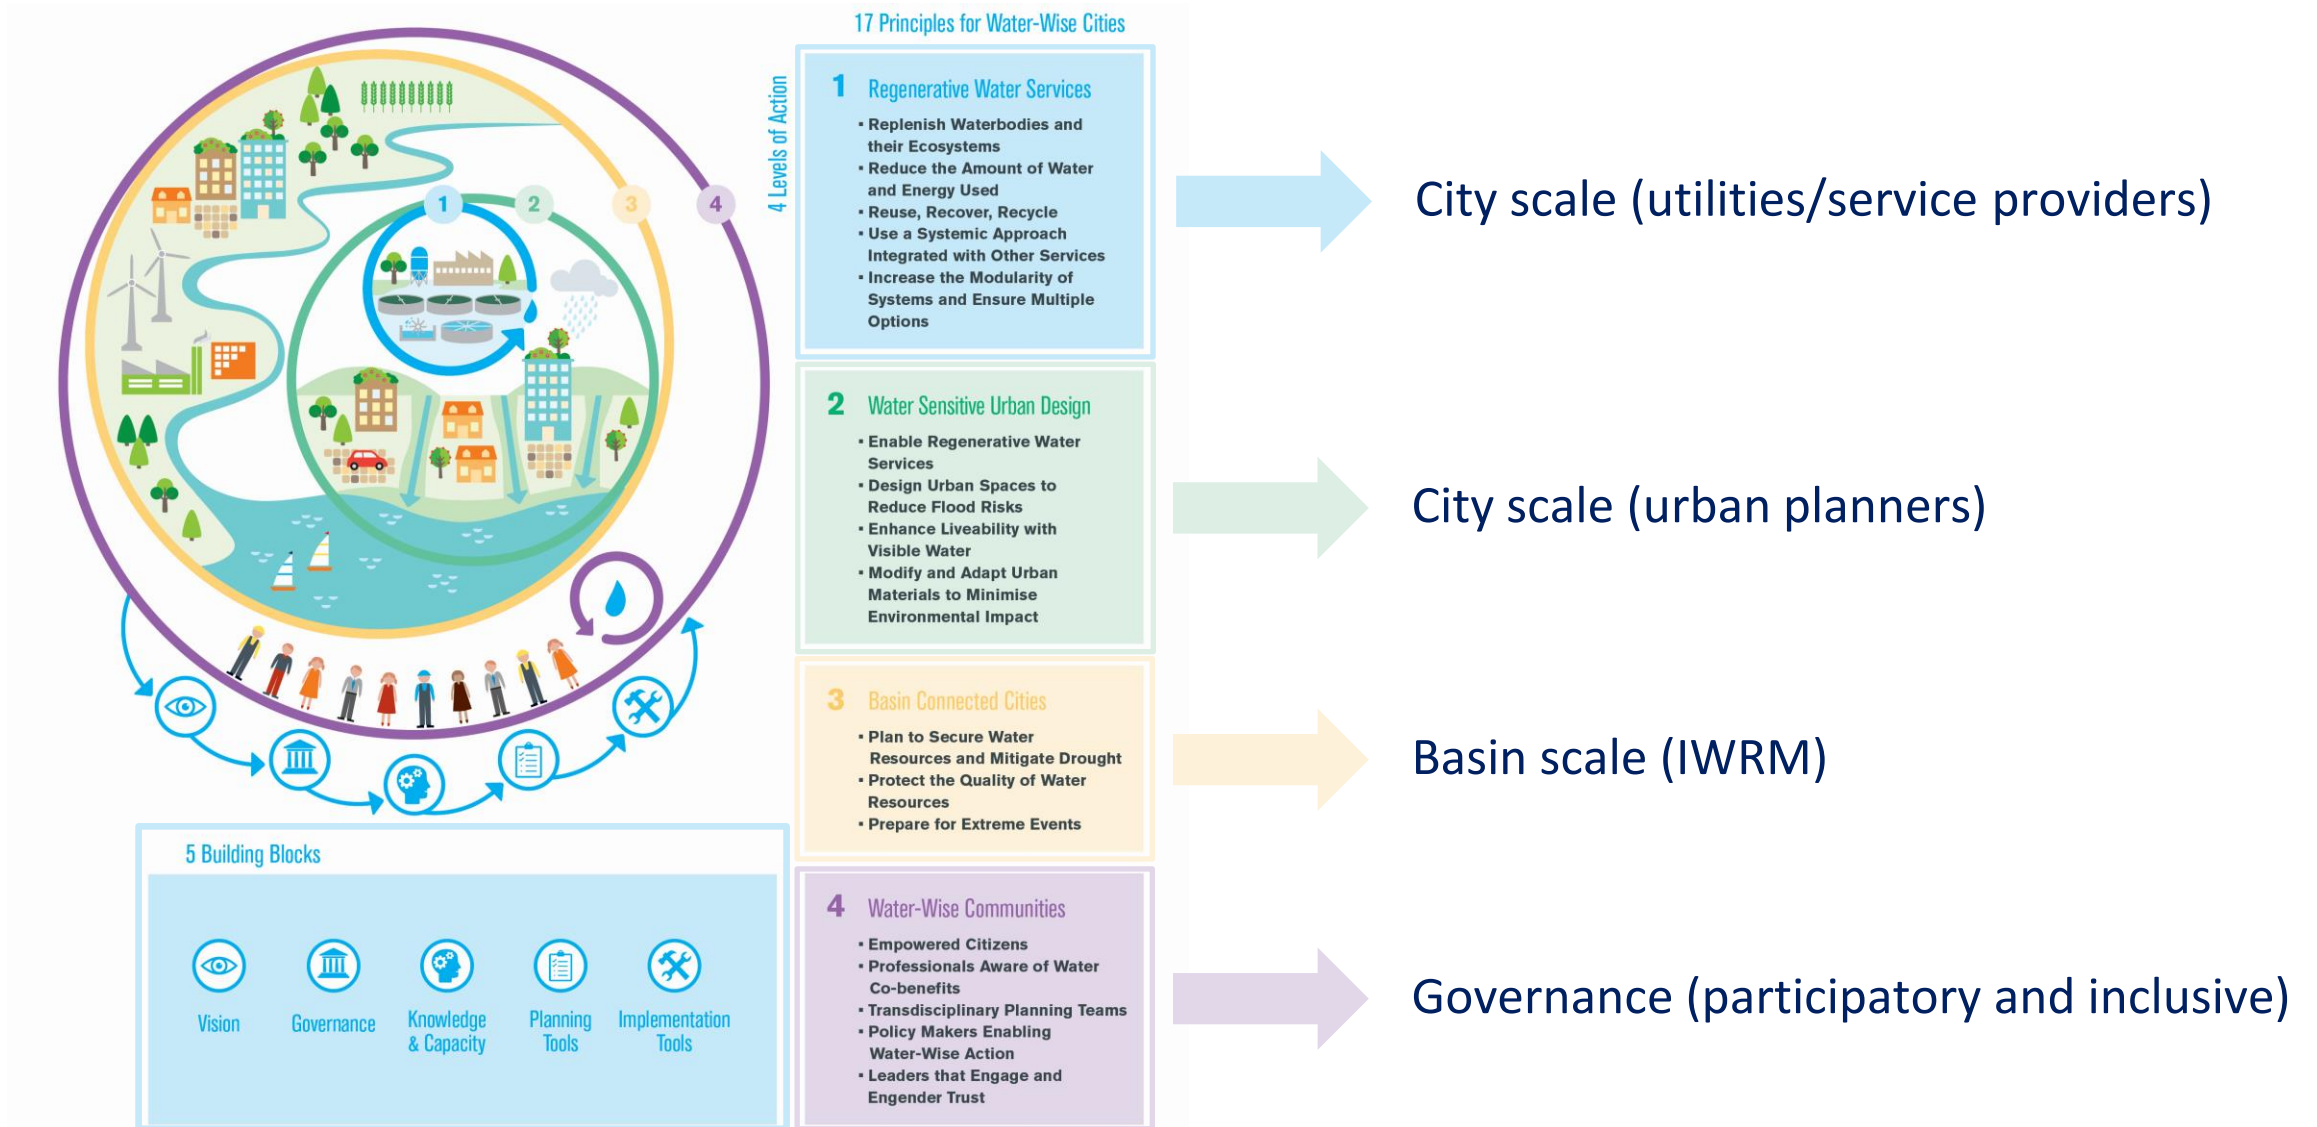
1 2 3 4

4 Levels of Action

17 Principles for Water-Wise Cities

1 Regenerative Water Services
• Replenish Waterbodies and their Ecosystems
• Reduce the Amount of Water and Energy Used
• Reuse, Recover, Recycle
• Use a Systemic Approach Integrated with Other Services
• Increase the Modularity of Systems and Ensure Multiple Options

City scale (utilities/service providers)

2 Water Sensitive Urban Design
• Enable Regenerative Water Services
• Design Urban Spaces to Reduce Flood Risks
• Enhance Liveability with Visible Water
• Modify and Adapt Urban Materials to Minimise Environmental Impact

City scale (urban planners)

3 Basin Connected Cities
• Plan to Secure Water Resources and Mitigate Drought
• Protect the Quality of Water Resources
• Prepare for Extreme Events

Basin scale (IWRM)

4 Water-Wise Communities
• Empowered Citizens
• Professionals Aware of Water Co-benefits
• Transdisciplinary Planning Teams
• Policy Makers Enabling Water-Wise Action
• Leaders that Engage and Engender Trust

Governance (participatory and inclusive)

5 Building Blocks

Vision

Governance

Knowledge & Capacity

Planning Tools

Implementation Tools